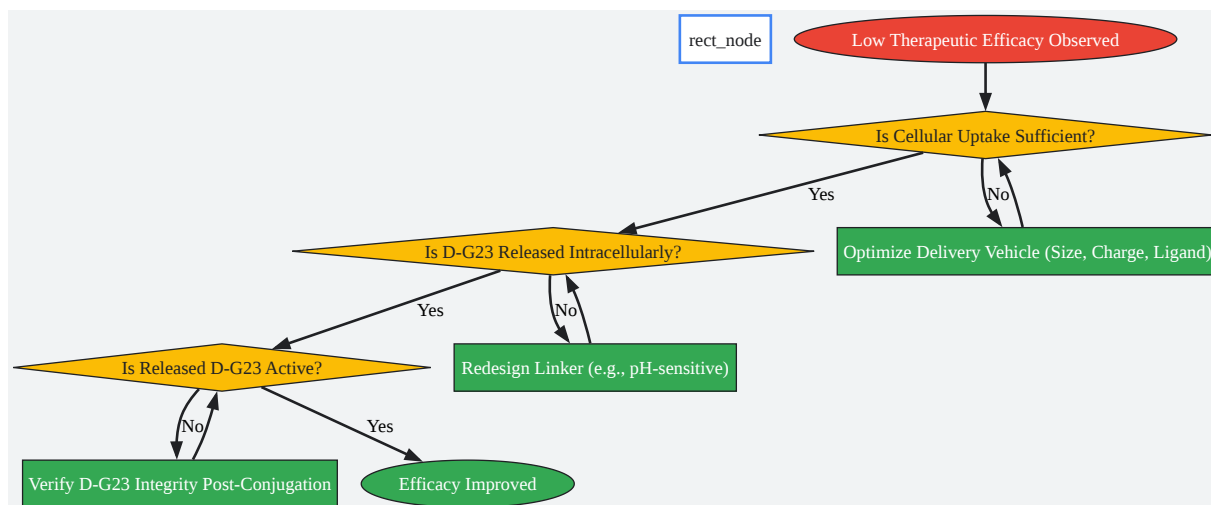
rect_node

Low Therapeutic Efficacy Observed

Is Cellular Uptake Sufficient?

Yes

No

Optimize Delivery Vehicle (Size, Charge, Ligand)

Is D-G23 Released Intracellularly?

Yes

No

Redesign Linker (e.g., pH-sensitive)

Is Released D-G23 Active?

No

Yes

Verify D-G23 Integrity Post-Conjugation

Efficacy Improved